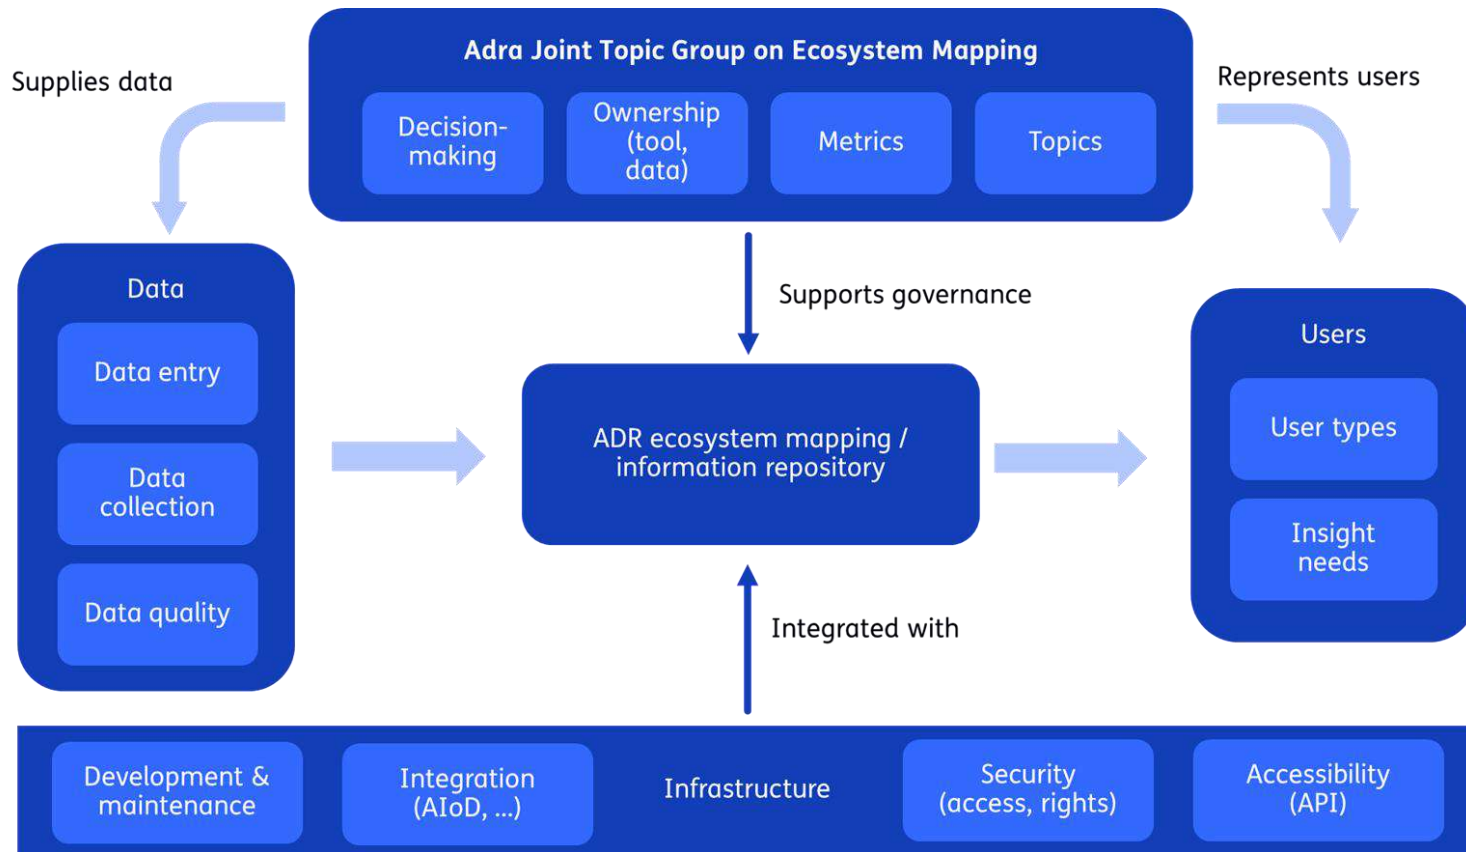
Adra Joint Topic Group on Ecosystem Mapping

Decision-making

Ownership (tool, data)

Metrics

Topics

Supplies data

Represents users

Data

Data entry

Data collection

Data quality

Supports governance

ADR ecosystem mapping / information repository

Users

User types

Insight needs

Integrated with

Development & maintenance

Integration (AIoD, ...)

Infrastructure

Security (access, rights)

Accessibility (API)